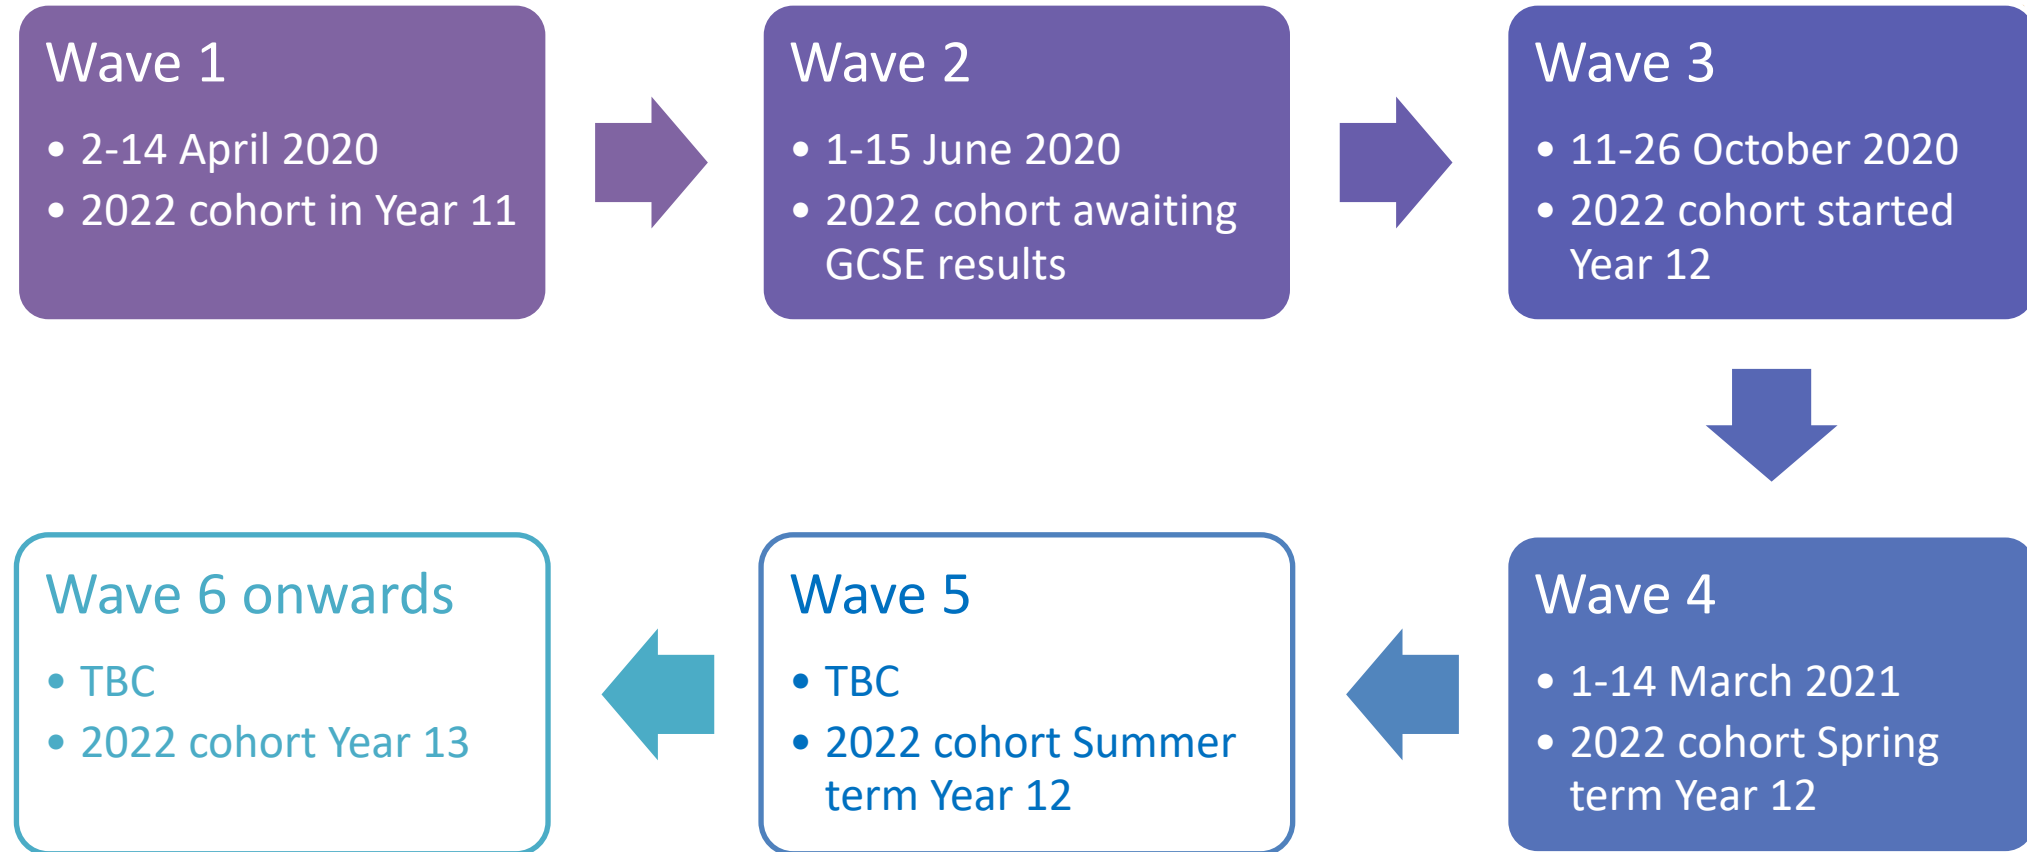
Wave 1

- 2-14 April 2020
- 2022 cohort in Year 11

Wave 2

- 1-15 June 2020
- 2022 cohort awaiting GCSE results

Wave 3

- 11-26 October 2020
- 2022 cohort started Year 12

Wave 4

- 1-14 March 2021
- 2022 cohort Spring term Year 12

Wave 5

- TBC
- 2022 cohort Summer term Year 12

Wave 6 onwards

- TBC
- 2022 cohort Year 13